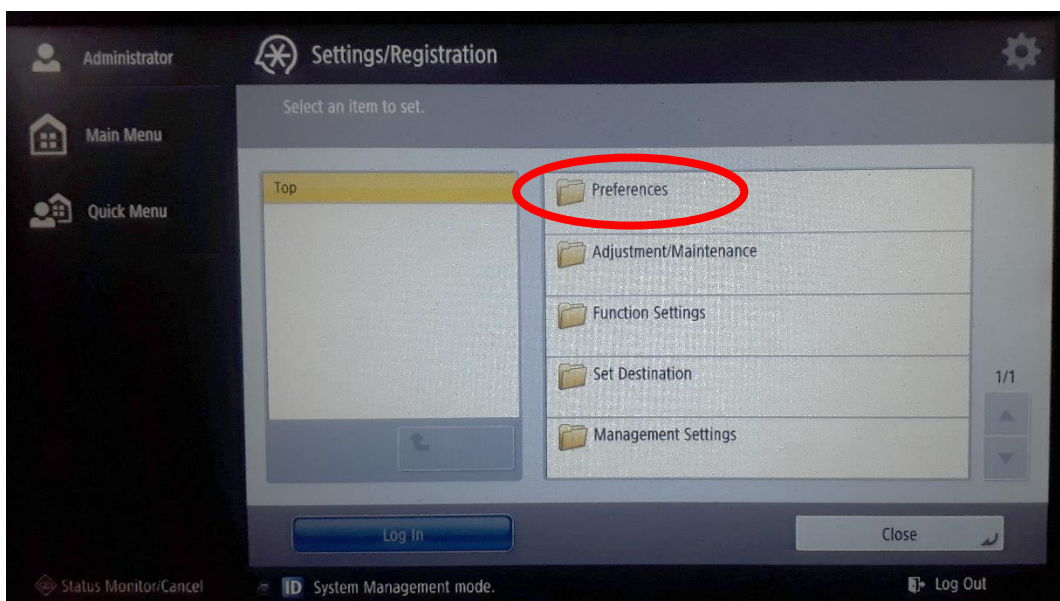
Administrator

Main Menu

Quick Menu

Settings/Registration

Select an item to set.

Top

Preferences

Adjustment/Maintenance

Function Settings

Set Destination

Management Settings

1/1

Log In

Close

Status Monitor/Cancel

ID System Management mode.

Log Out